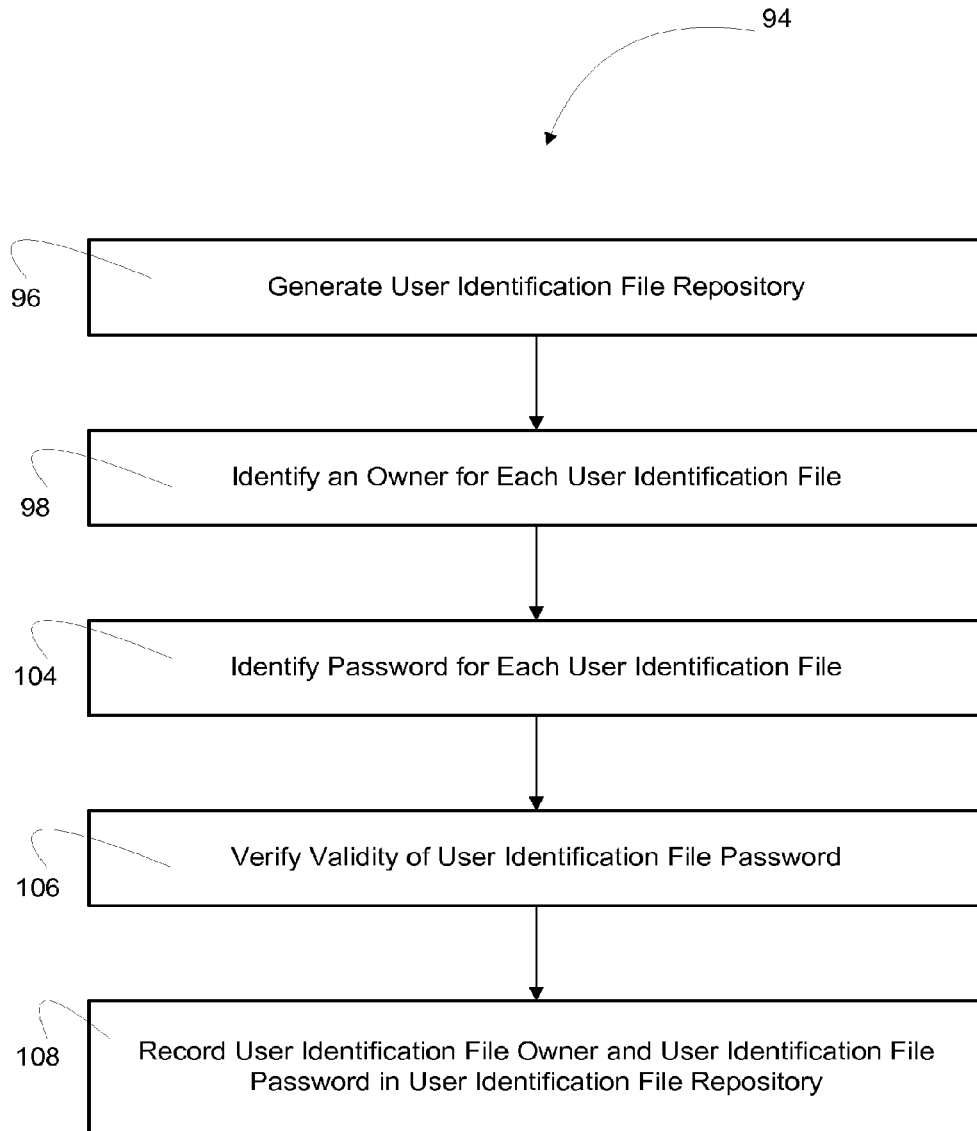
94

96

Generate User Identification File Repository

98

Identify an Owner for Each User Identification File

104

Identify Password for Each User Identification File

106

Verify Validity of User Identification File Password

108

Record User Identification File Owner and User Identification File Password in User Identification File Repository